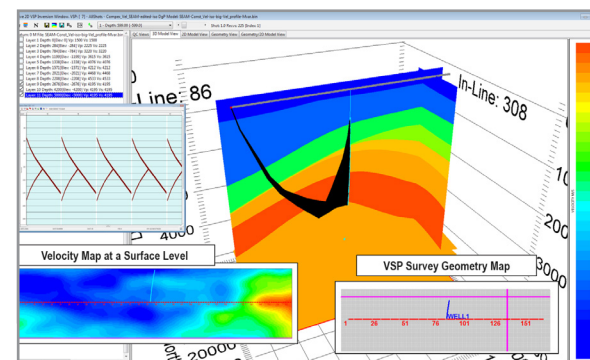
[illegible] 3D VSP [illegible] Window: VSP-1 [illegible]

Layer 1 Depth: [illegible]
Layer 2 Depth: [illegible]
Layer 3 Depth: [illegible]
Layer 4 Depth: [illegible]
Layer 5 Depth: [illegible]
Layer 6 Depth: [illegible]
Layer 7 Depth: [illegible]
Layer 8 Depth: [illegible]
Layer 9 Depth: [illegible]
Layer 10 Depth: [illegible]
Layer 11 Depth: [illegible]

QC Views | 3D Model View | 2D Model View | Geometry View | Geometry 2D Model View

Line: 86

In-Line: 308

Velocity Map at a Surface Level

VSP Survey Geometry Map

WELL1

1 26 51 76 101 126 151

3000

2000

4000